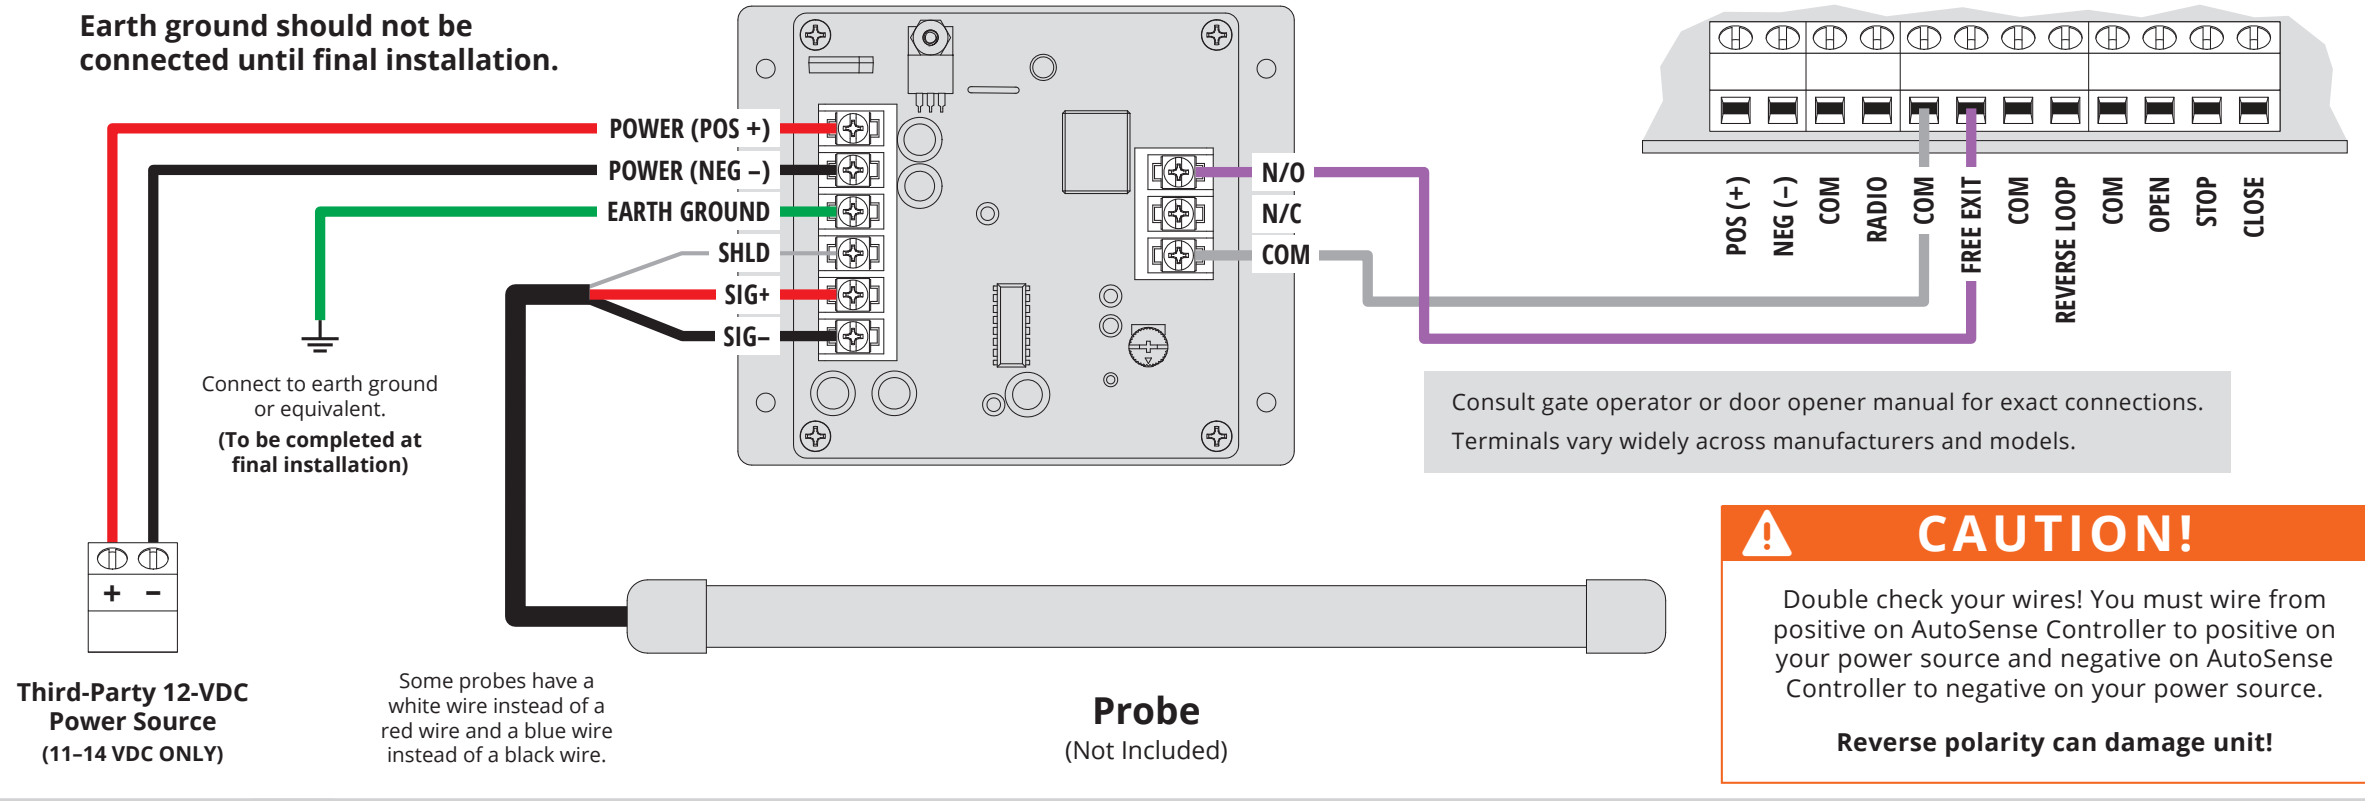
Earth ground should not be connected until final installation.

POWER (POS +)
POWER (NEG –)
EARTH GROUND
SHLD
SIG+
SIG–

N/O
N/C
COM

POS (+)
NEG (–)
COM
RADIO
COM
FREE EXIT
COM
REVERSE LOOP
COM
OPEN
STOP
CLOSE

Connect to earth ground or equivalent.
(To be completed at final installation)

Consult gate operator or door opener manual for exact connections.
Terminals vary widely across manufacturers and models.

+ –

Third-Party 12-VDC Power Source
(11–14 VDC ONLY)

Some probes have a white wire instead of a red wire and a blue wire instead of a black wire.

Probe
(Not Included)

CAUTION!

Double check your wires! You must wire from positive on AutoSense Controller to positive on your power source and negative on AutoSense Controller to negative on your power source.

Reverse polarity can damage unit!